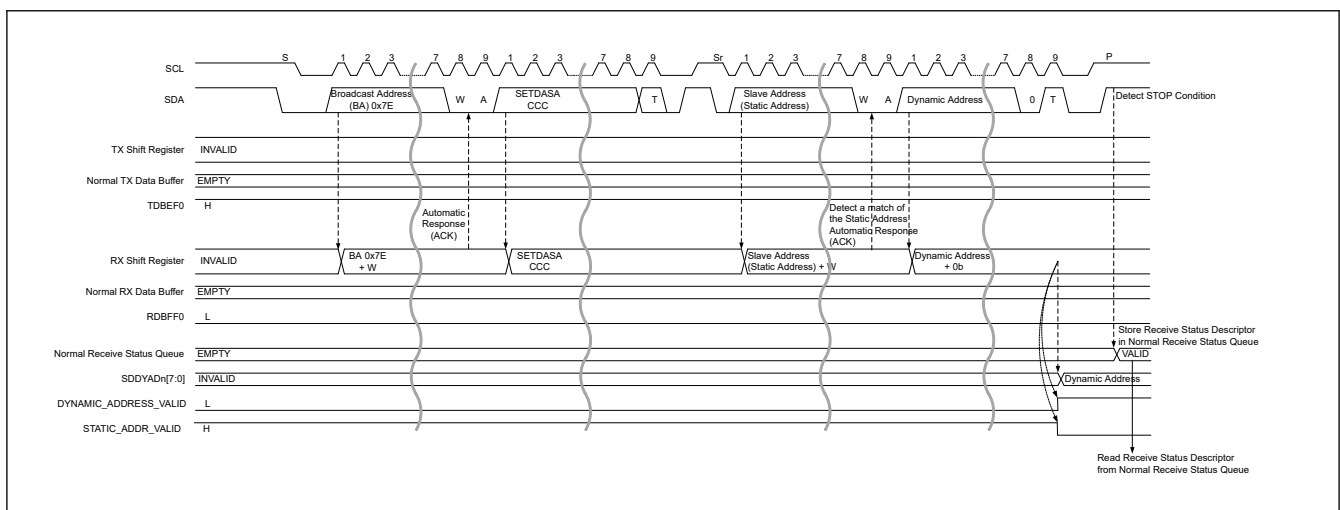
SCL
S 1 2 3 7 8 9 1 2 3 7 8 9 Sr 1 2 3 7 8 9 1 2 3 7 8 9 P

SDA
Broadcast Address (BA) 0x7E
W A
SETDASA CCC
T
Slave Address (Static Address)
W A
Dynamic Address
0 T
Detect STOP Condition

TX Shift Register INVALID

Normal TX Data Buffer EMPTY

TDBEF0 H

Automatic Response (ACK)

Detect a match of the Static Address Automatic Response (ACK)

RX Shift Register INVALID
BA 0x7E + W
SETDASA CCC
Slave Address (Static Address) + W
Dynamic Address + 0b

Normal RX Data Buffer EMPTY

RDBFF0 L

Store Receive Status Descriptor in Normal Receive Status Queue

Normal Receive Status Queue EMPTY
VALID

SDDYADn[7:0] INVALID
Dynamic Address

DYNAMIC_ADDRESS_VALID L

STATIC_ADDR_VALID H

Read Receive Status Descriptor from Normal Receive Status Queue